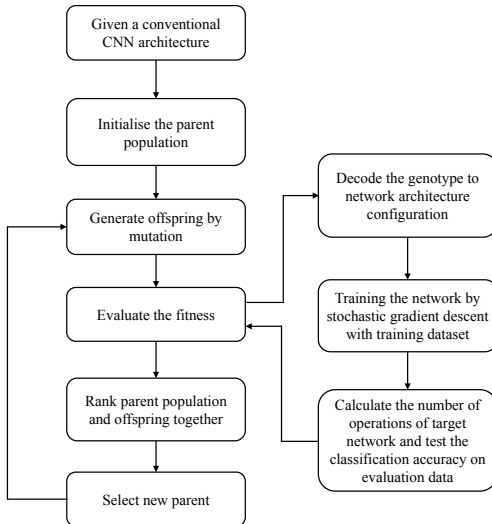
Given a conventional CNN architecture

Initialise the parent population

Generate offspring by mutation

Evaluate the fitness

Rank parent population and offspring together

Select new parent

Decode the genotype to network architecture configuration

Training the network by stochastic gradient descent with training dataset

Calculate the number of operations of target network and test the classification accuracy on evaluation data